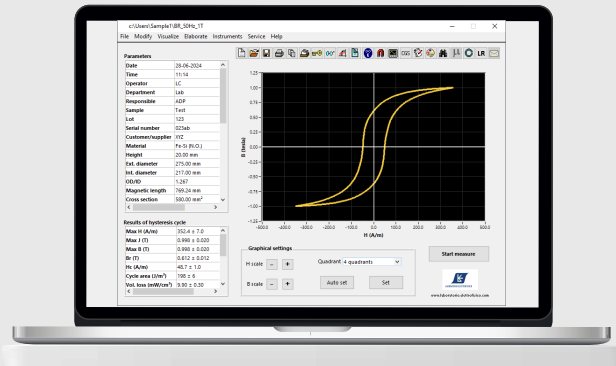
c:\Users\Sample1\BR_50Hz_1T

File Main Visualize Elaborate Instruments Service Help

LR

Parameters

| | |
|---|---|
| Date | 28-06-2024 |
| Time | 11:14 |
| Operator | LC |
| Department | Lab |
| Responsible | ADP |
| Sample | Test |
| Lot | 123 |
| Serial number | 023ab |
| Customer/supplier | XYZ |
| Material | Fe-Si (N.O.) |
| Height | 20.00 mm |
| Ext. diameter | 275.00 mm |
| Int. diameter | 217.00 mm |
| OD/ID | 1.267 |
| Magnetic length | 769.24 mm |
| Cross section | 580.00 mm$^2$ |

Results of hysteresis cycle

| | |
|---|---|
| Max H (A/m) | 352.4 ± 7.0 |
| Max J (T) | 0.990 ± 0.020 |
| Max B (T) | 0.990 ± 0.020 |
| Br (T) | 0.612 ± 0.012 |
| Hc (A/m) | 48.7 ± 1.0 |
| Cycle area (J/m$^3$) | 198 ± 6 |
| Vol. loss (mW/cm$^3$) | 9.90 ± 0.30 |

1.25
1.00
0.75
0.50
0.25
0.00
-0.25
-0.50
-0.75
-1.00
-1.25

B (tesla)

-500.0 -400.0 -300.0 -200.0 -100.0 0.0 100.0 200.0 300.0 400.0 500.0

H (A/m)

Graphical settings

H scale - +

Quadrant 4 quadrants

B scale - +

Auto set

Set

Start measure

www.laboratorio-elettrofisico.com